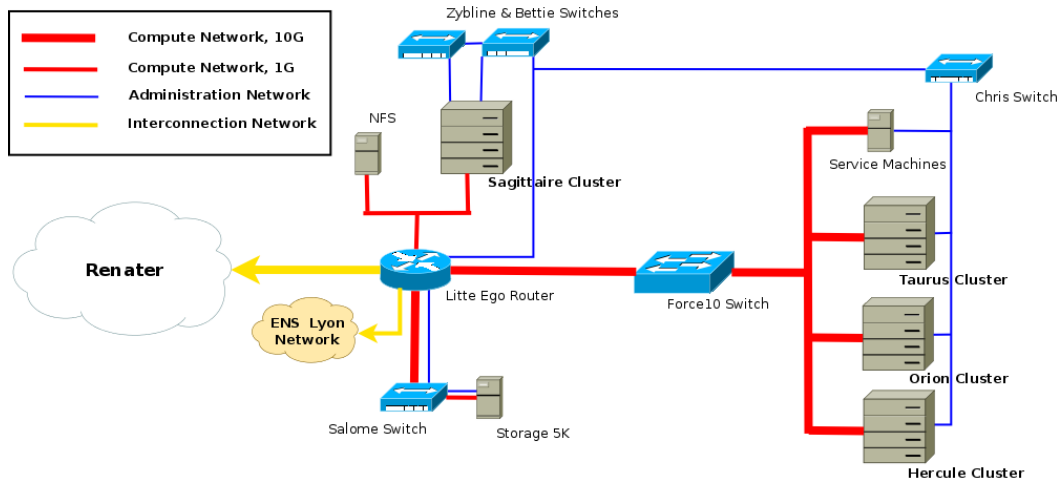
Compute Network, 10G
Compute Network, 1G
Administration Network
Interconnection Network

Zybline & Bettie Switches

Chris Switch

NFS

Sagittaire Cluster

Service Machines

Taurus Cluster

Renater

Litte Ego Router

Force10 Switch

ENS Lyon Network

Orion Cluster

Salome Switch

Storage 5K

Hercule Cluster